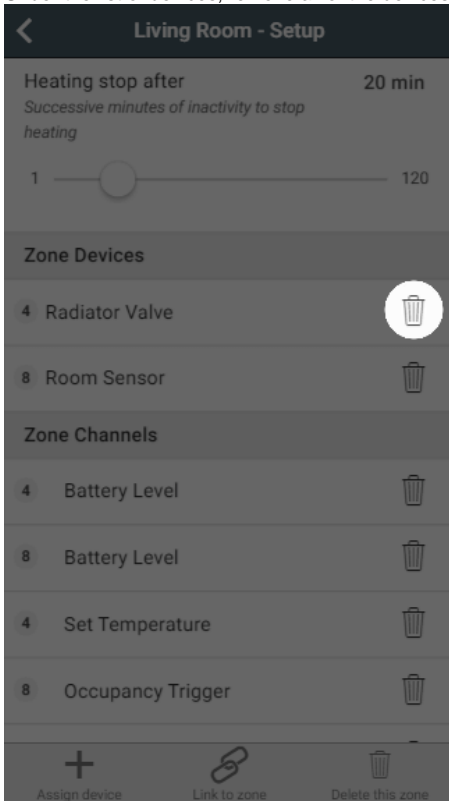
Living Room - Setup

Heating stop after
20 min
Successive minutes of inactivity to stop heating

1
120

Zone Devices

4 Radiator Valve

8 Room Sensor

Zone Channels

4 Battery Level

8 Battery Level

4 Set Temperature

8 Occupancy Trigger

Assign device
Link to zone
Delete this zone